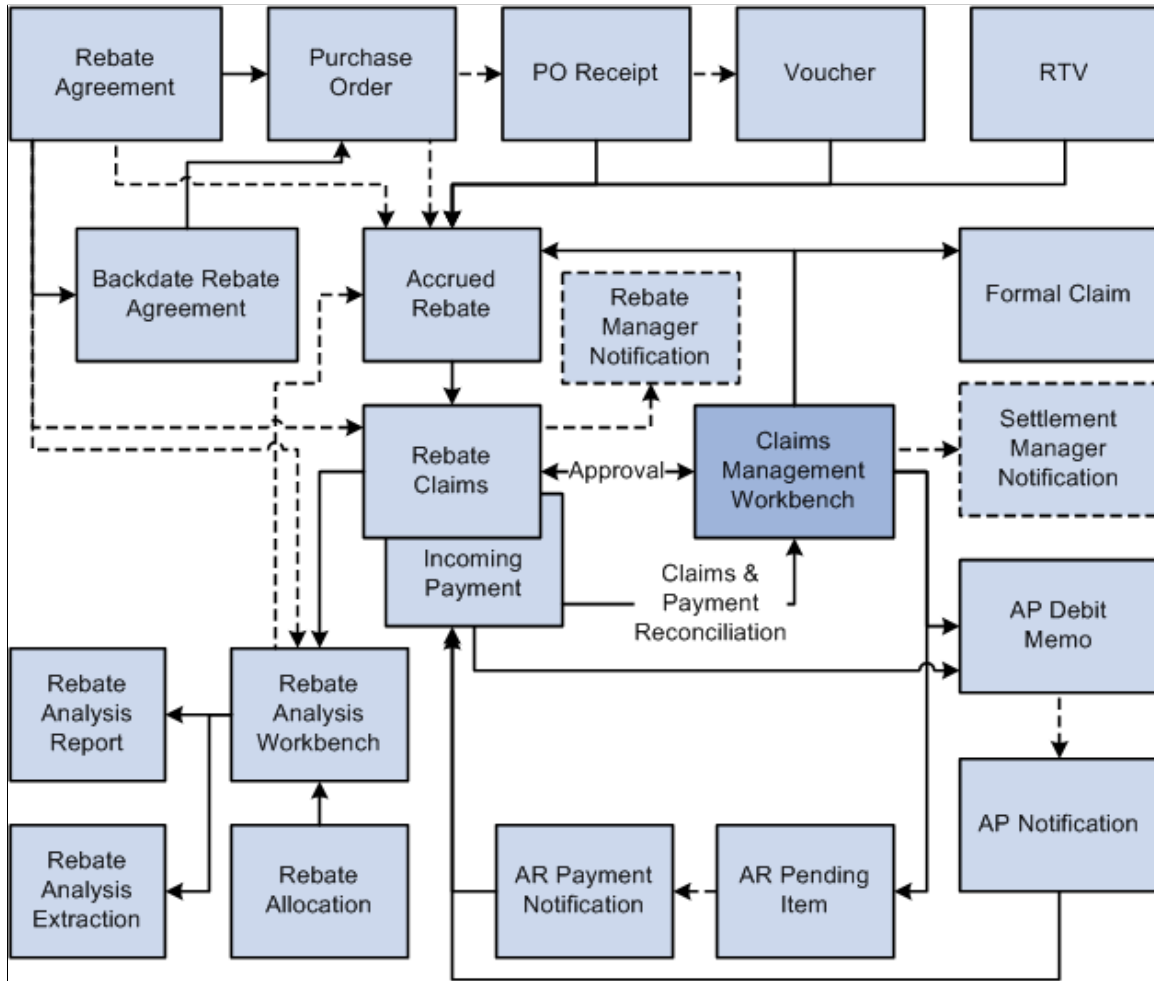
Rebate Agreement

Purchase Order

PO Receipt

Voucher

RTV

Backdate Rebate Agreement

Accrued Rebate

Rebate Manager Notification

Formal Claim

Rebate Claims

Approval

Claims Management Workbench

Settlement Manager Notification

Incoming Payment

Claims & Payment Reconciliation

AP Debit Memo

Rebate Analysis Report

Rebate Analysis Workbench

AP Notification

Rebate Analysis Extraction

Rebate Allocation

AR Payment Notification

AR Pending Item